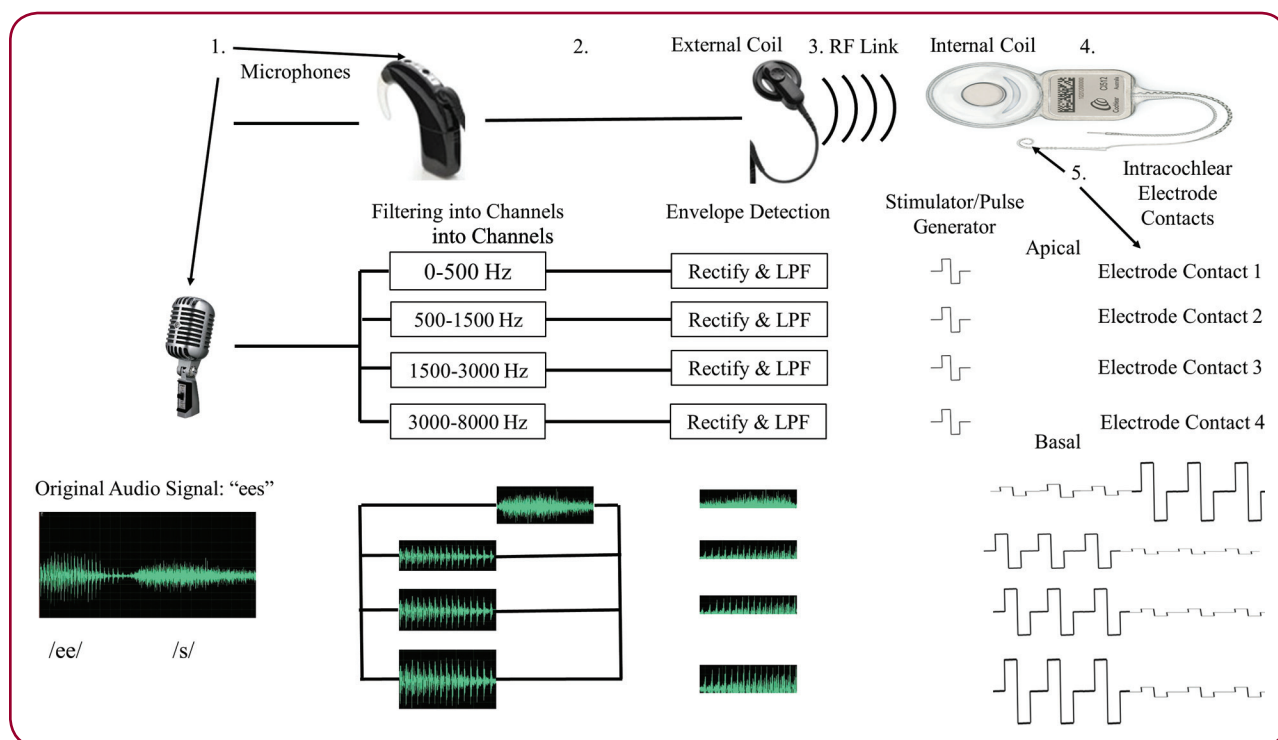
1.

Microphones

2.

External Coil

3. RF Link

Internal Coil

4.

5.

Intracochlear Electrode Contacts

Filtering into Channels
into Channels

Envelope Detection

Stimulator/Pulse Generator

Apical

0-500 Hz

Rectify & LPF

Electrode Contact 1

500-1500 Hz

Rectify & LPF

Electrode Contact 2

1500-3000 Hz

Rectify & LPF

Electrode Contact 3

3000-8000 Hz

Rectify & LPF

Electrode Contact 4

Basal

Original Audio Signal: "ees"

/ee/

/s/